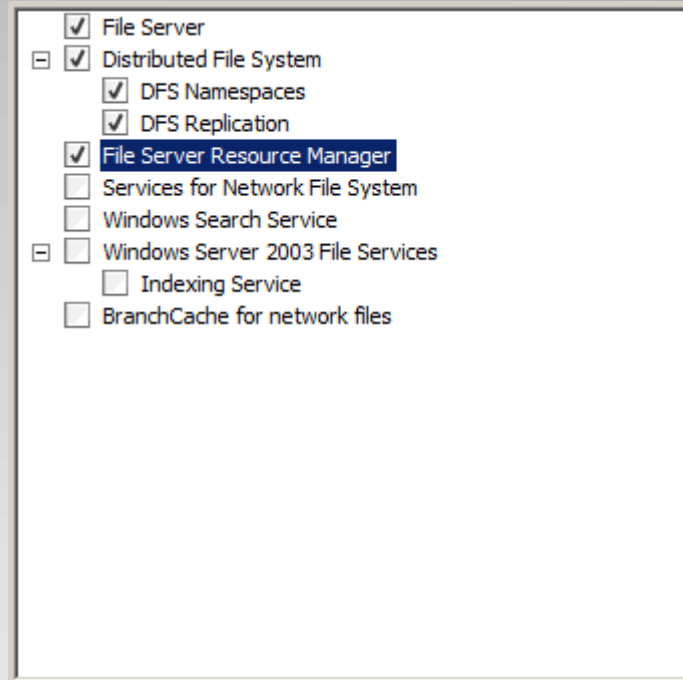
File Server
Distributed File System
DFS Namespaces
DFS Replication
File Server Resource Manager
Services for Network File System
Windows Search Service
Windows Server 2003 File Services
Indexing Service
BranchCache for network files